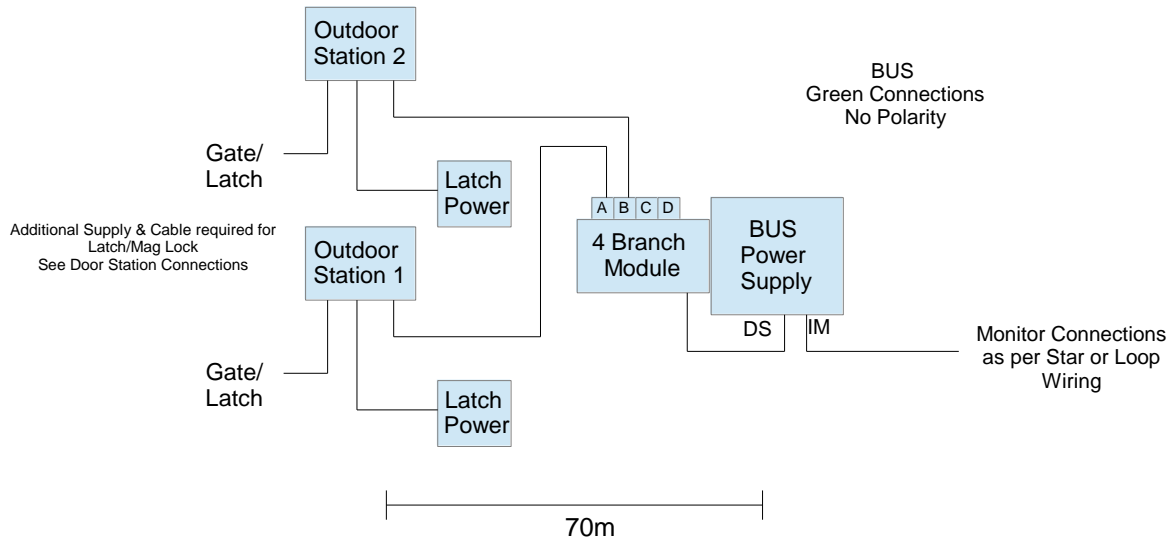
Outdoor Station 2

BUS
Green Connections
No Polarity

Gate/
Latch

Latch Power

A B C D

Additional Supply & Cable required for Latch/Mag Lock
See Door Station Connections

Outdoor Station 1

4 Branch Module

BUS Power Supply

DS

IM

Monitor Connections as per Star or Loop Wiring

Gate/
Latch

Latch Power

70m